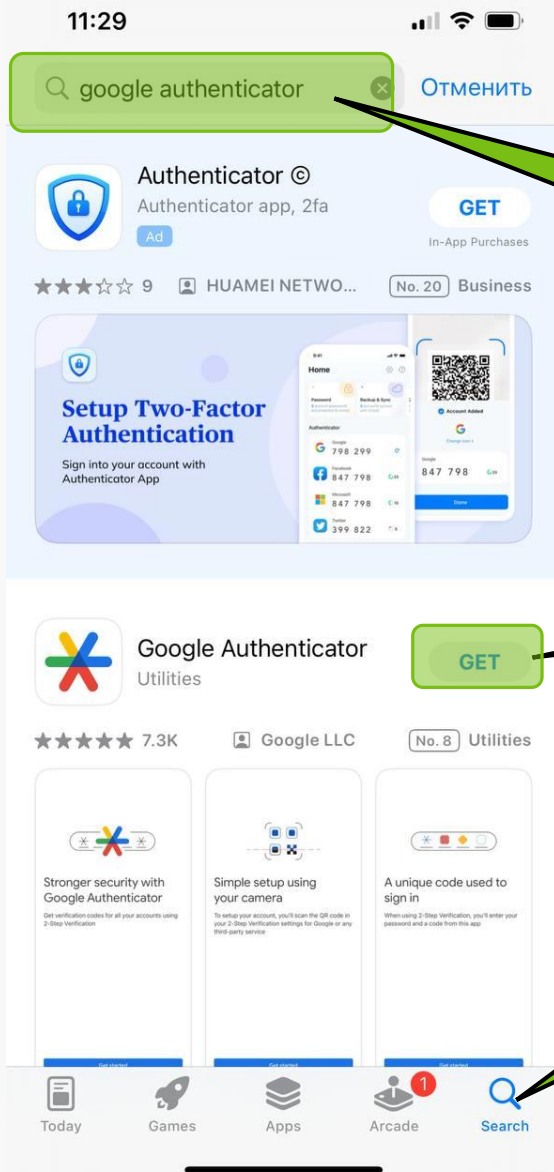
11:29

google authenticator

Отменить

Authenticator ©

Authenticator app, 2fa

Ad

GET

In-App Purchases

9 HUAMEI NETWO...

No. 20 Business

Setup Two-Factor Authentication

Sign into your account with Authenticator App

Home

Authenticator

798 299

847 798

847 798

399 822

Account Added

847 798

Done

Google Authenticator

Utilities

GET

7.3K Google LLC

No. 8 Utilities

Stronger security with Google Authenticator

Get verification codes for all your accounts using 2-Step Verification

Simple setup using your camera

To setup your account, you'll scan the QR code in your 2-Step Verification settings for Google or any third-party service

A unique code used to sign in

When using 2-Step Verification, you'll enter your password and a code from this app

Get started

Get started

Get started

Today

Games

Apps

1

Arcade

Search